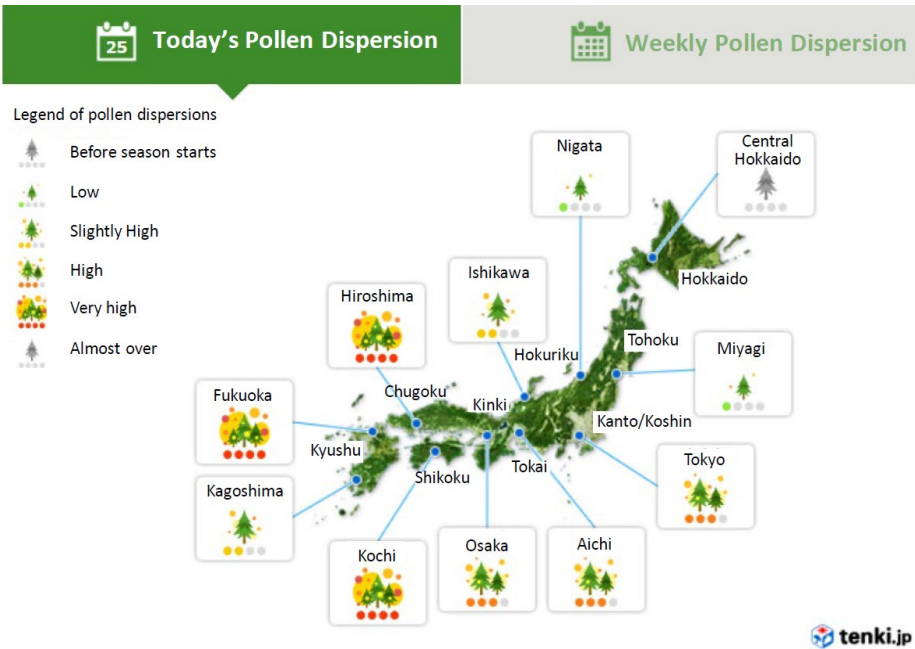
25 Today's Pollen Dispersion

Weekly Pollen Dispersion

Legend of pollen dispersions

Before season starts

Low

Slightly High

High

Very high

Almost over

Nigata

Central Hokkaido

Hokkaido

Ishikawa

Hiroshima

Tohoku

Miyagi

Hokuriku

Chugoku

Kinki

Kanto/Koshin

Fukuoka

Kyushu

Tokai

Tokyo

Shikoku

Kagoshima

Kochi

Osaka

Aichi

tenki.jp